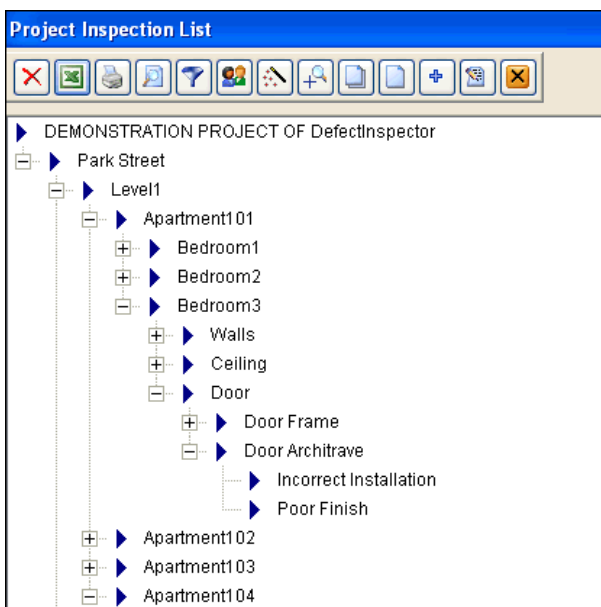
Project Inspection List

DEMONSTRATION PROJECT OF DefectInspector
Park Street
Level1
Apartment101
Bedroom1
Bedroom2
Bedroom3
Walls
Ceiling
Door
Door Frame
Door Architrave
Incorrect Installation
Poor Finish
Apartment102
Apartment103
Apartment104